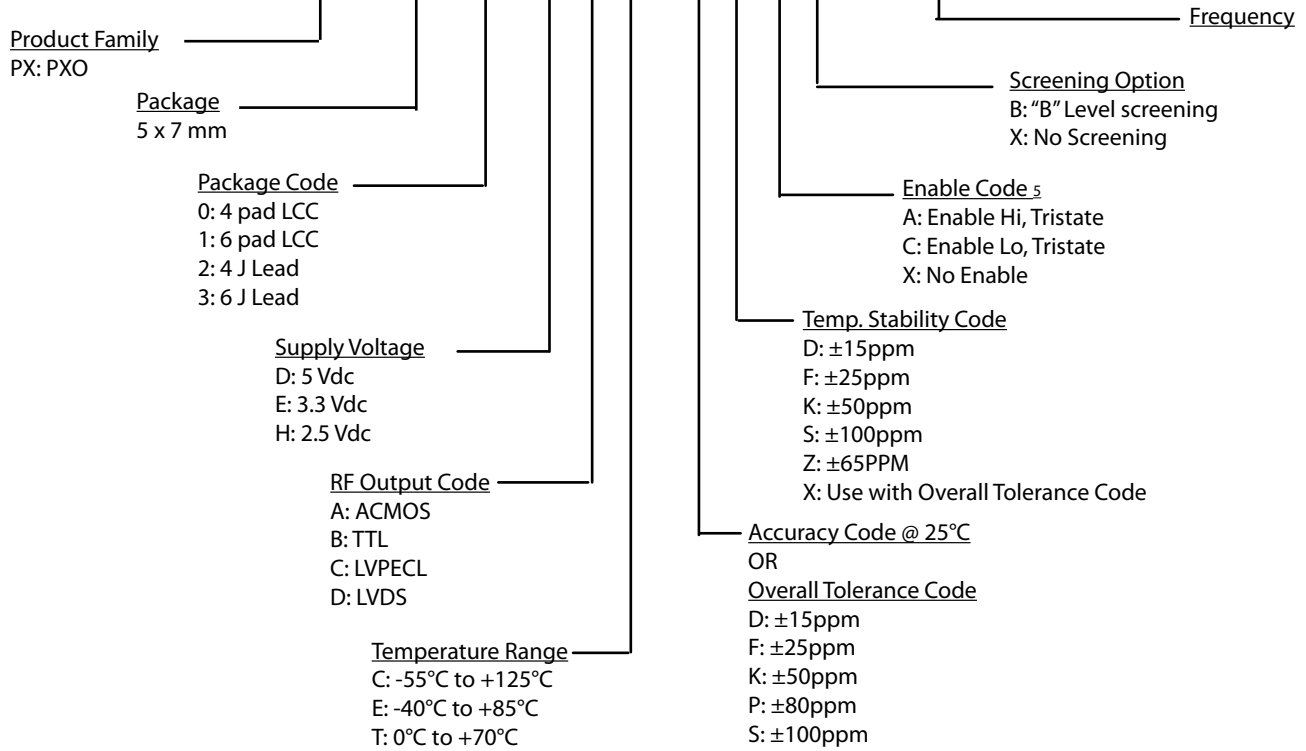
Frequency

Product Family
PX: PXO

Package
5 x 7 mm

Package Code
0: 4 pad LCC
1: 6 pad LCC
2: 4 J Lead
3: 6 J Lead

Supply Voltage
D: 5 Vdc
E: 3.3 Vdc
H: 2.5 Vdc

RF Output Code
A: ACMOS
B: TTL
C: LVPECL
D: LVDS

Temperature Range
C: -55°C to +125°C
E: -40°C to +85°C
T: 0°C to +70°C

Screening Option
B: "B" Level screening
X: No Screening

Enable Code 5
A: Enable Hi, Tristate
C: Enable Lo, Tristate
X: No Enable

Temp. Stability Code
D: ±15ppm
F: ±25ppm
K: ±50ppm
S: ±100ppm
Z: ±65PPM
X: Use with Overall Tolerance Code

Accuracy Code @ 25°C
OR
Overall Tolerance Code
D: ±15ppm
F: ±25ppm
K: ±50ppm
P: ±80ppm
S: ±100ppm